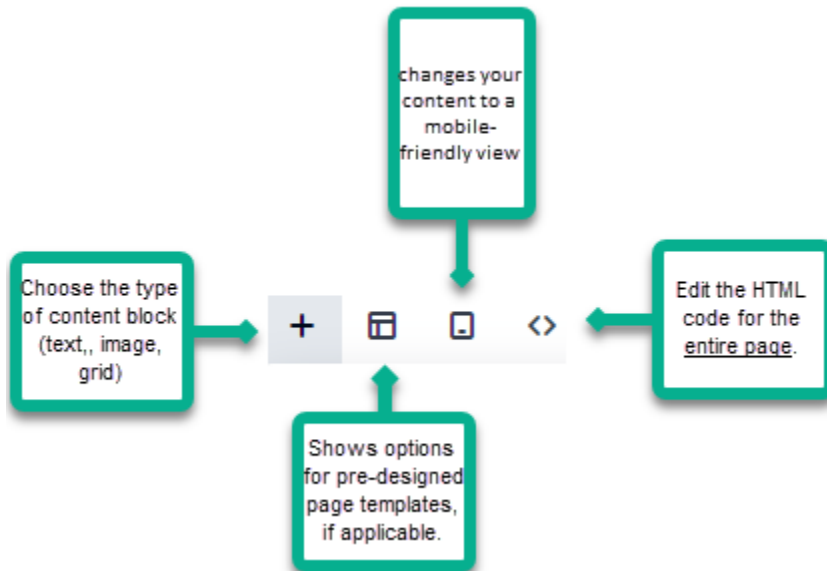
changes your content to a mobile-friendly view

Choose the type of content block (text,, image, grid)

+

<>

Edit the HTML code for the entire page.

Shows options for pre-designed page templates, if applicable.